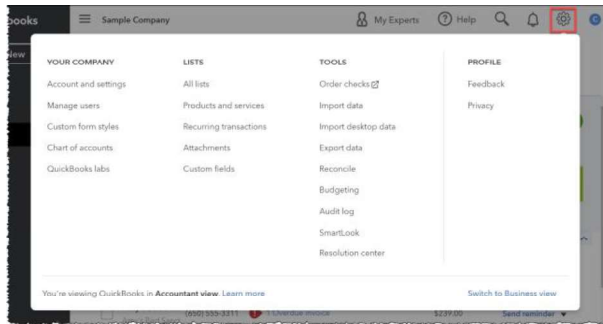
ooks

Sample Company

My Experts

Help

iew

YOUR COMPANY

Account and settings

Manage users

Custom form styles

Chart of accounts

QuickBooks labs

LISTS

All lists

Products and services

Recurring transactions

Attachments

Custom fields

TOOLS

Order checks

Import data

Import desktop data

Export data

Reconcile

Budgeting

Audit log

SmartLook

Resolution center

PROFILE

Feedback

Privacy

You're viewing QuickBooks in **Accountant view**. Learn more

Switch to Business view

(650) 555-3311 1 Overdue invoice $239.00 Send reminder